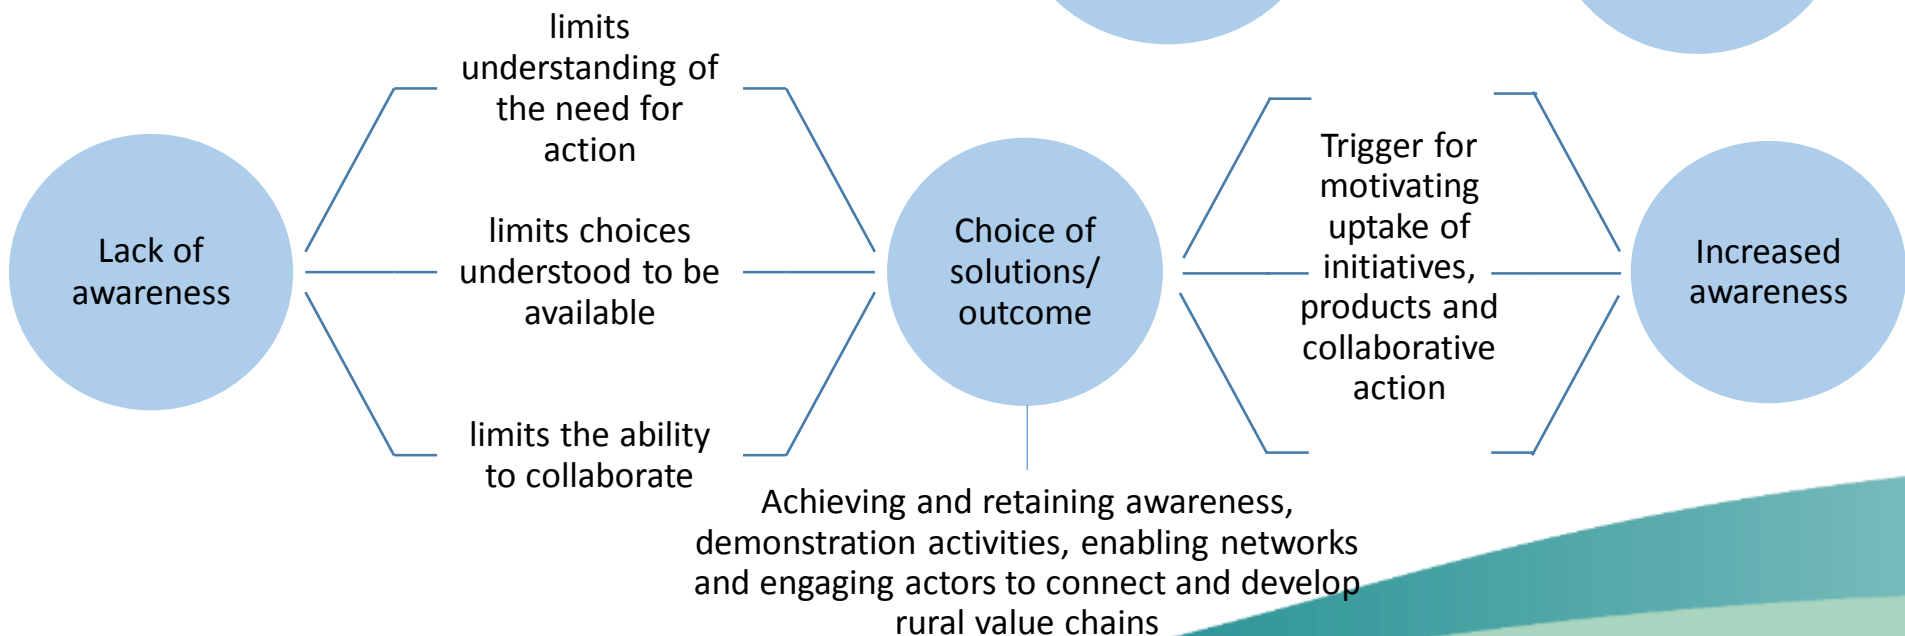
Lack of awareness

limits understanding of the need for action

limits choices understood to be available

limits the ability to collaborate

Choice of solutions/ outcome

Trigger for motivating uptake of initiatives, products and collaborative action

Increased awareness

Achieving and retaining awareness, demonstration activities, enabling networks and engaging actors to connect and develop rural value chains